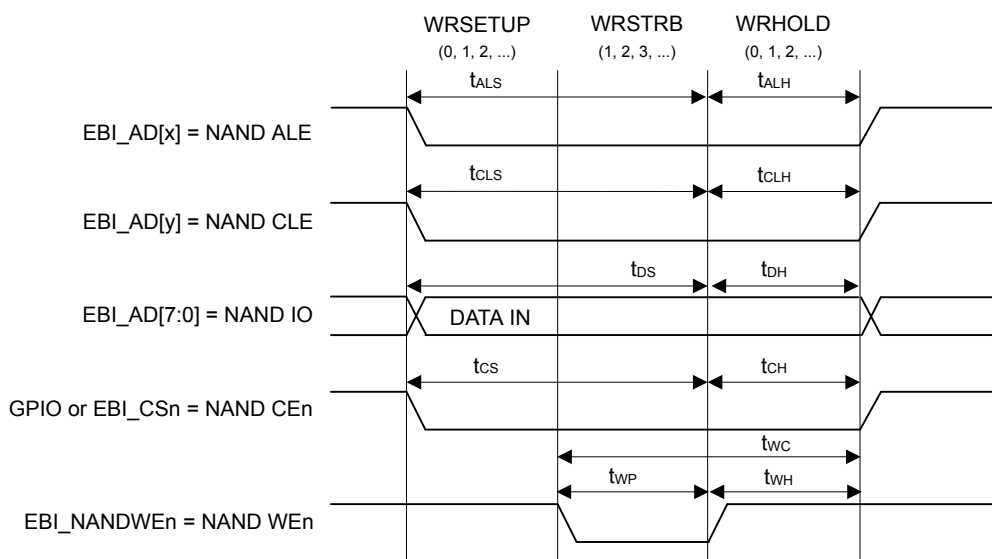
WRSETUP (0, 1, 2, ...)

WRSTRB (1, 2, 3, ...)

WRHOLD (0, 1, 2, ...)

$t_{ALS}$

$t_{ALH}$

EBI_AD[x] = NAND ALE

$t_{CLS}$

$t_{CLH}$

EBI_AD[y] = NAND CLE

$t_{DS}$

$t_{DH}$

EBI_AD[7:0] = NAND IO

DATA IN

$t_{CS}$

$t_{CH}$

GPIO or EBI_CSn = NAND CEn

$t_{WC}$

$t_{WP}$

$t_{WH}$

EBI_NANDWEn = NAND WEn